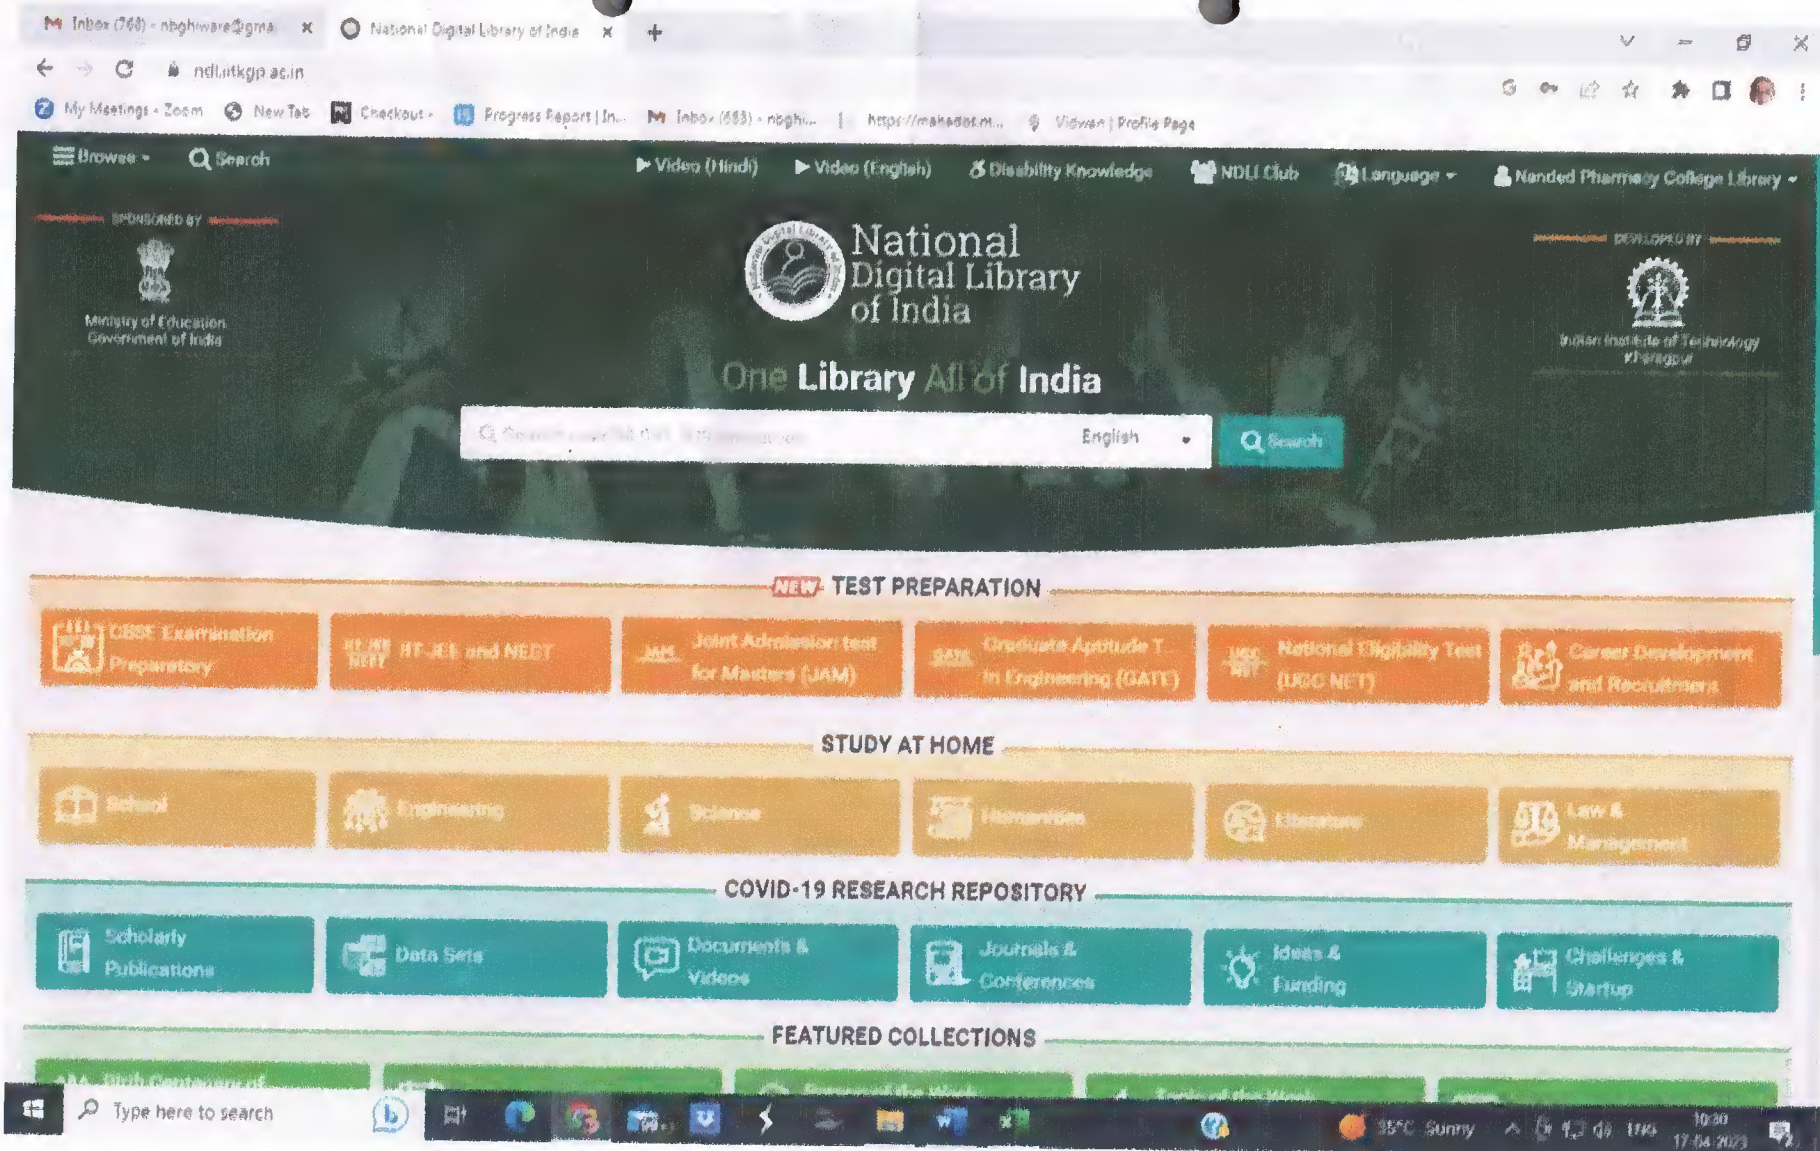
Inbox (768) - nbghiware@gma ×
National Digital Library of India ×
+

ndl.iitkgp.ac.in

My Meetings - Zoom
New Tab
Checkout -
Progress Report | In...
Inbox (683) - nbghi...
https://mahadat.m...
Viewer | Profile Page

Browse
Search
Video (Hindi)
Video (English)
Disability Knowledge
NDLI Club
Language
Nanded Pharmacy College Library

SPONSORED BY
Ministry of Education Government of India

National Digital Library of India

DEVELOPED BY
Indian Institute of Technology Kharagpur

One Library All of India

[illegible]
English
Search

NEW TEST PREPARATION

CBSE Examination Preparatory
IIT-JEE and NEET
Joint Admission test for Masters (JAM)
Graduate Aptitude T... in Engineering (GATE)
National Eligibility Test (UGC NET)
Career Development and Recruitments

STUDY AT HOME

School
Engineering
Science
Humanities
Literature
Law & Management

COVID-19 RESEARCH REPOSITORY

Scholarly Publications
Data Sets
Documents & Videos
Journals & Conferences
Ideas & Funding
Challenges & Startup

FEATURED COLLECTIONS

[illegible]

Type here to search
35°C Sunny
ENG
10:30
17-04-2023